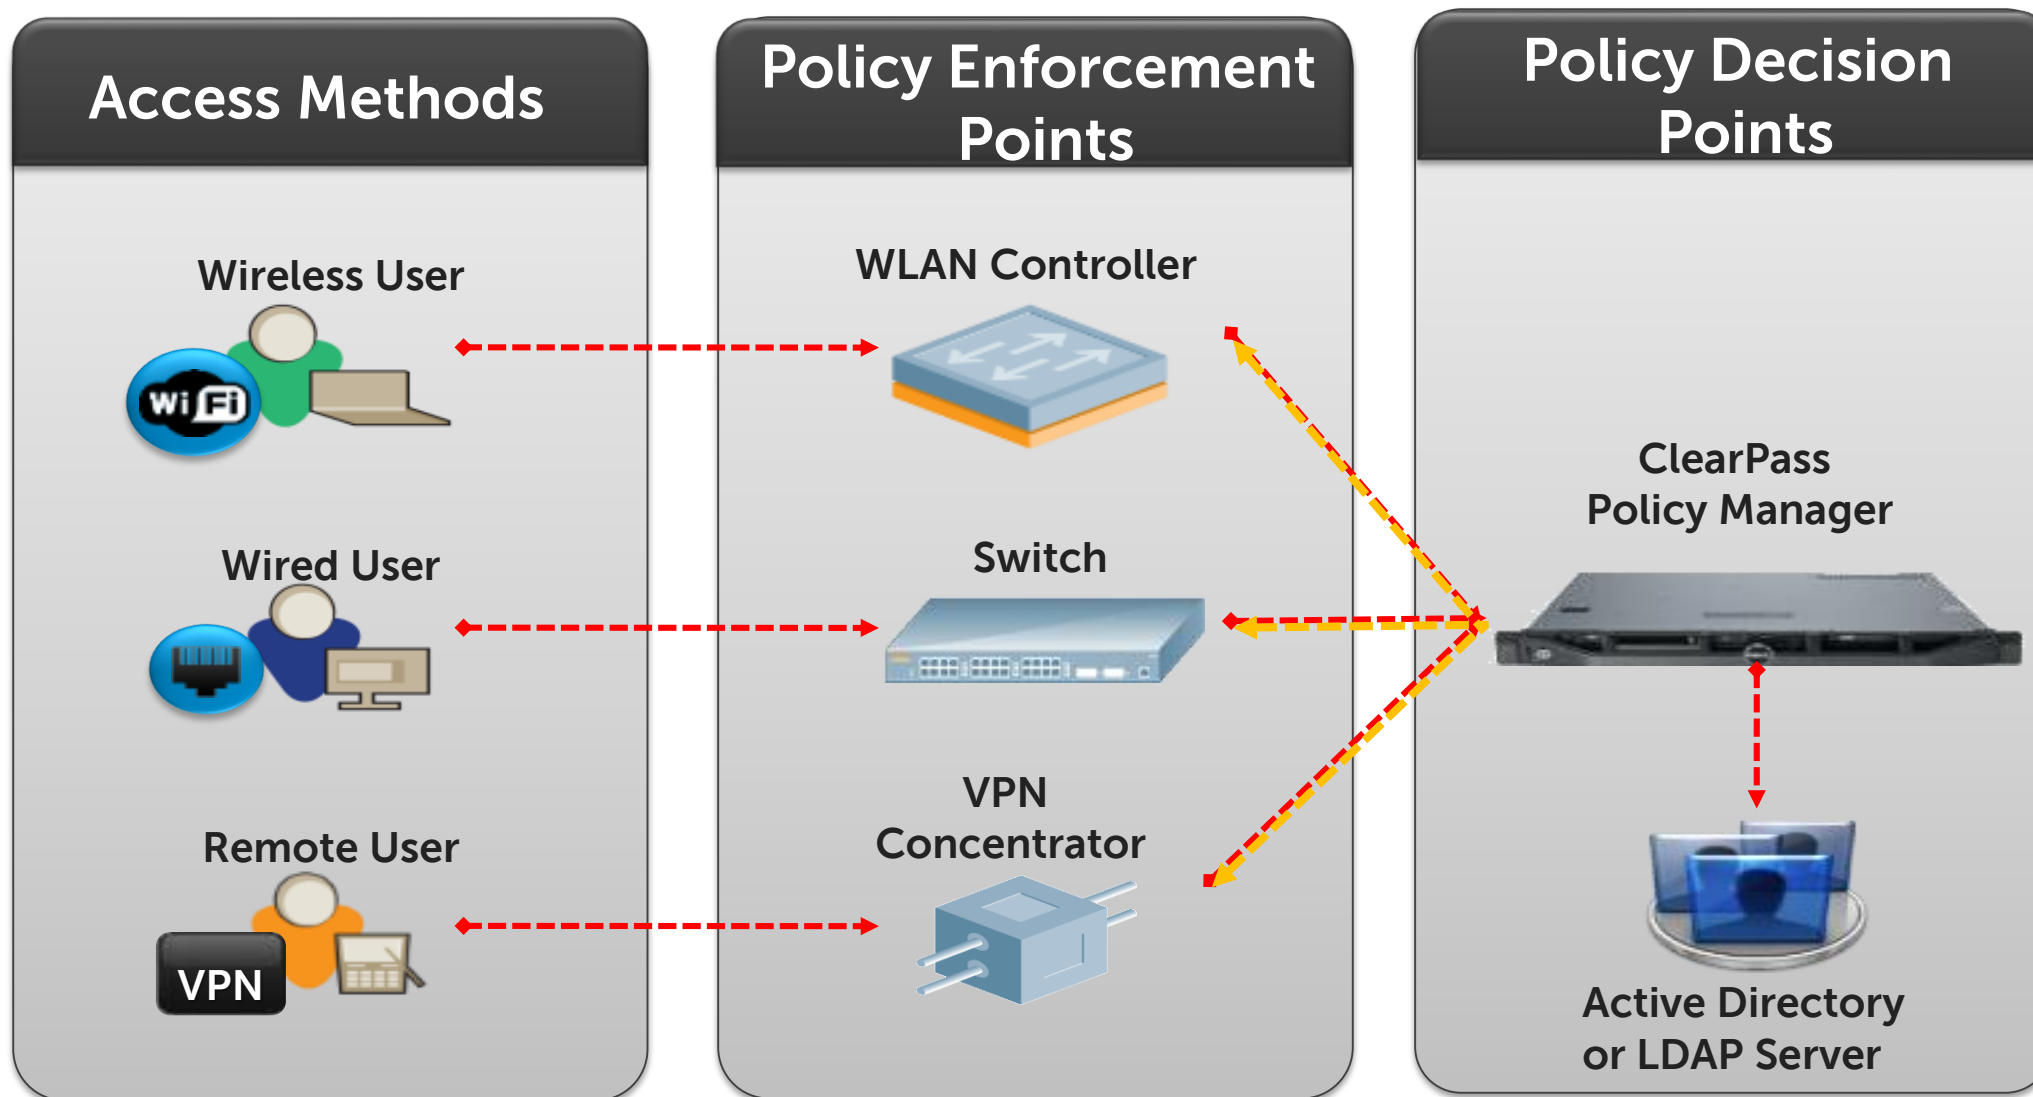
Access Methods

Wireless User

Wi Fi

Wired User

Remote User

VPN

Policy Enforcement Points

WLAN Controller

Switch

VPN Concentrator

Policy Decision Points

ClearPass Policy Manager

Active Directory or LDAP Server